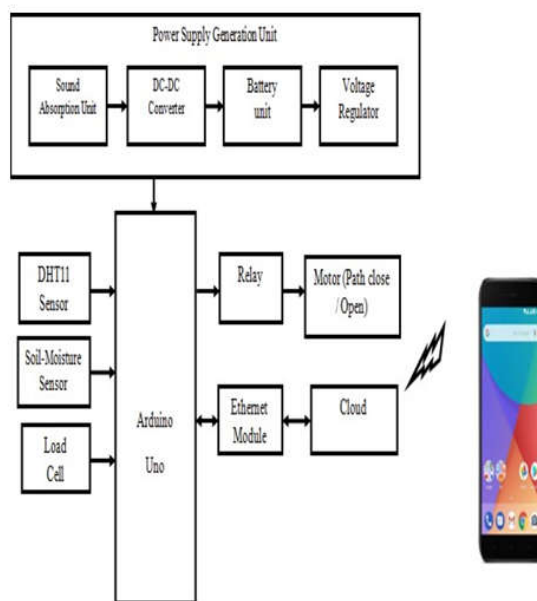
Power Supply Generation Unit

Sound Absorption Unit

DC-DC Converter

Battery unit

Voltage Regulator

DHT11 Sensor

Soil-Moisture Sensor

Load Cell

Arduino Uno

Relay

Motor (Path close /Open)

Ethernet Module

Cloud